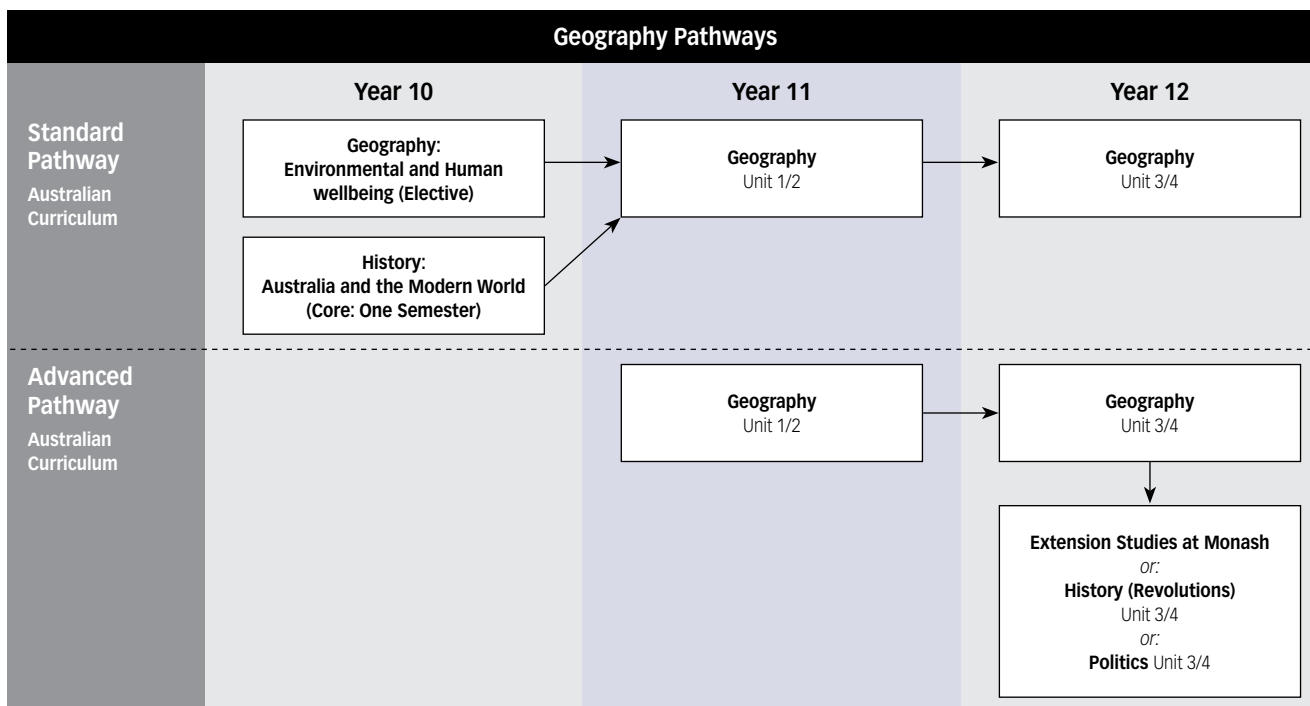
Geography Pathways

Year 10

Year 11

Year 12

Standard Pathway
Australian Curriculum

Geography: Environmental and Human wellbeing (Elective)

History: Australia and the Modern World (Core: One Semester)

Geography
Unit 1/2

Geography
Unit 3/4

Advanced Pathway
Australian Curriculum

Geography
Unit 1/2

Geography
Unit 3/4

Extension Studies at Monash
or:
History (Revolutions)
Unit 3/4
or:
Politics Unit 3/4